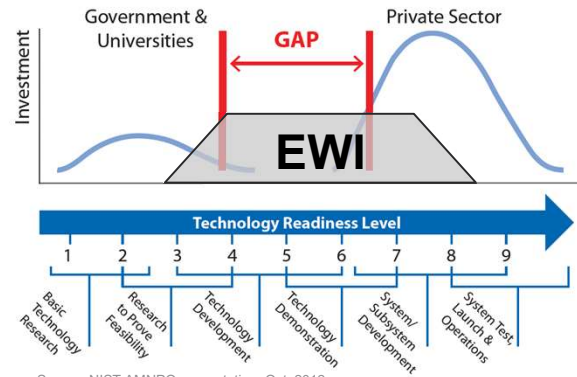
Government & Universities

GAP

Private Sector

Investment

EWI

Technology Readiness Level

1 2 3 4 5 6 7 8 9

Basic Technology Research

Research to Prove Feasibility

Technology Development

Technology Demonstration

System/ Subsystem Development

System Test, Launch & Operations

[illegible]